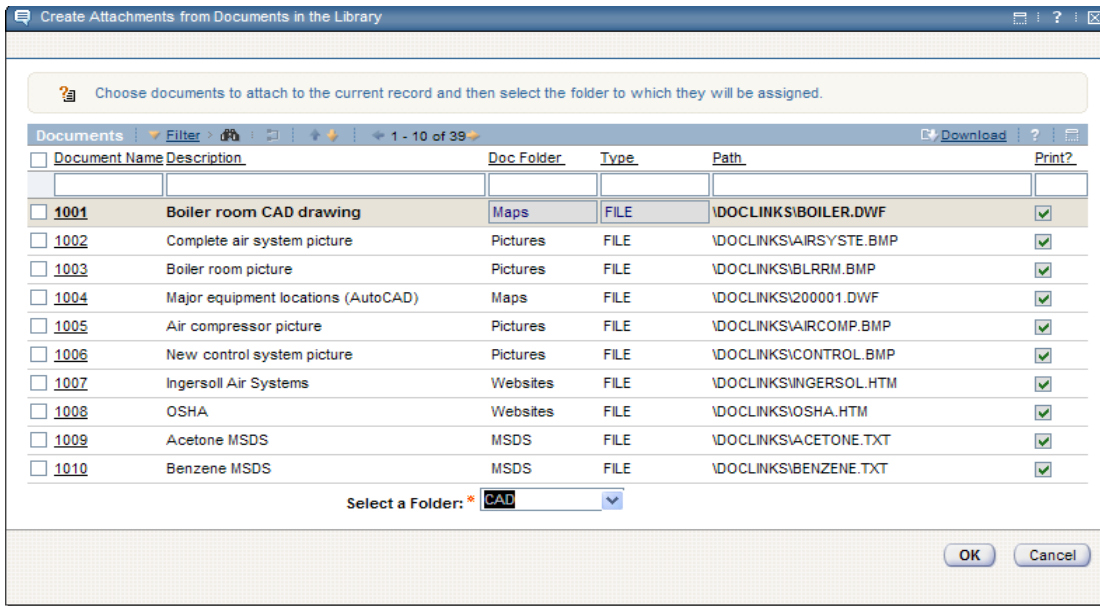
Create Attachments from Documents in the Library

Choose documents to attach to the current record and then select the folder to which they will be assigned.

Documents Filter 1 - 10 of 39 Download

| Document Name | Description | Doc Folder | Type | Path | Print? |
|---|---|---|---|---|---|
| 1001 | Boiler room CAD drawing | Maps | FILE | \DOCLINKS\BOILER.DWF | |
| 1002 | Complete air system picture | Pictures | FILE | \DOCLINKS\AIRSYSTE.BMP | |
| 1003 | Boiler room picture | Pictures | FILE | \DOCLINKS\BLRRM.BMP | |
| 1004 | Major equipment locations (AutoCAD) | Maps | FILE | \DOCLINKS\200001.DWF | |
| 1005 | Air compressor picture | Pictures | FILE | \DOCLINKS\AIRCOMP.BMP | |
| 1006 | New control system picture | Pictures | FILE | \DOCLINKS\CONTROL.BMP | |
| 1007 | Ingersoll Air Systems | Websites | FILE | \DOCLINKS\INGERSOL.HTM | |
| 1008 | OSHA | Websites | FILE | \DOCLINKS\OSHA.HTM | |
| 1009 | Acetone MSDS | MSDS | FILE | \DOCLINKS\ACETONE.TXT | |
| 1010 | Benzene MSDS | MSDS | FILE | \DOCLINKS\BENZENE.TXT | |

Select a Folder: * CAD

OK Cancel